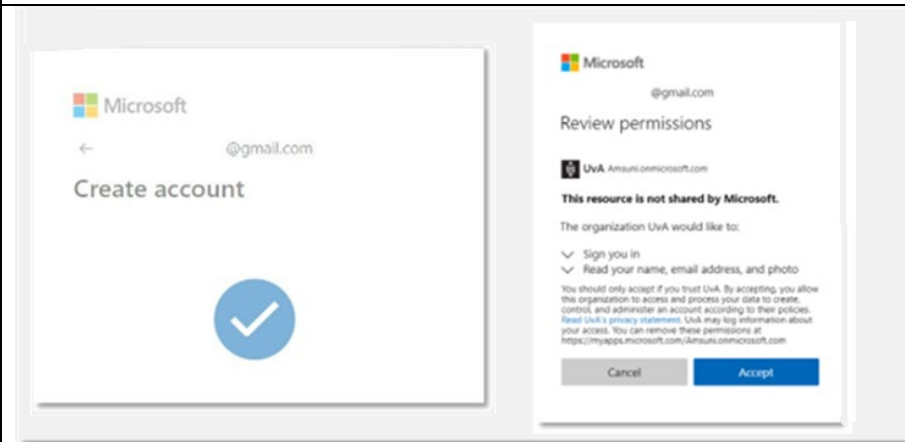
Microsoft

←

@gmail.com

Create account

Microsoft

@gmail.com

Review permissions

UvA Amsuni.onmicrosoft.com

This resource is not shared by Microsoft.

The organization UvA would like to:

Sign you in

Read your name, email address, and photo

You should only accept if you trust UvA. By accepting, you allow this organization to access and process your data to create, control, and administer an account according to their policies. Read UvA's privacy statement. UvA may log information about your access. You can remove these permissions at https://myapps.microsoft.com/Amsuni.onmicrosoft.com

Cancel

Accept